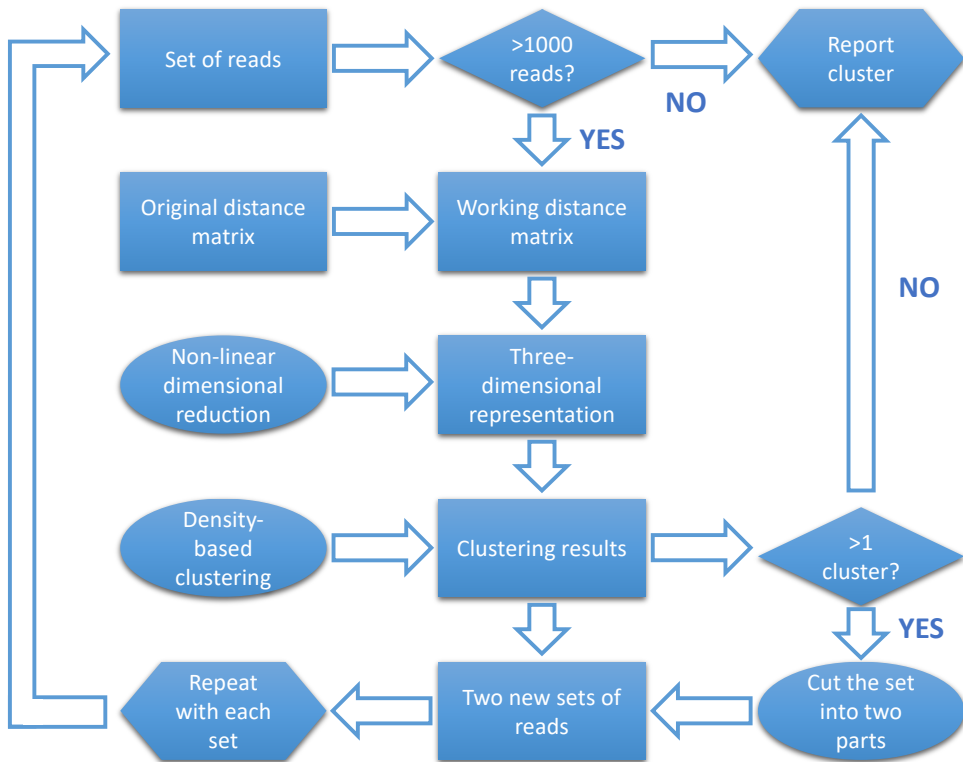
Set of reads

>1000 reads?

NO

Report cluster

YES

Original distance matrix

Working distance matrix

NO

Non-linear dimensional reduction

Three-dimensional representation

Density-based clustering

Clustering results

>1 cluster?

YES

Repeat with each set

Two new sets of reads

Cut the set into two parts